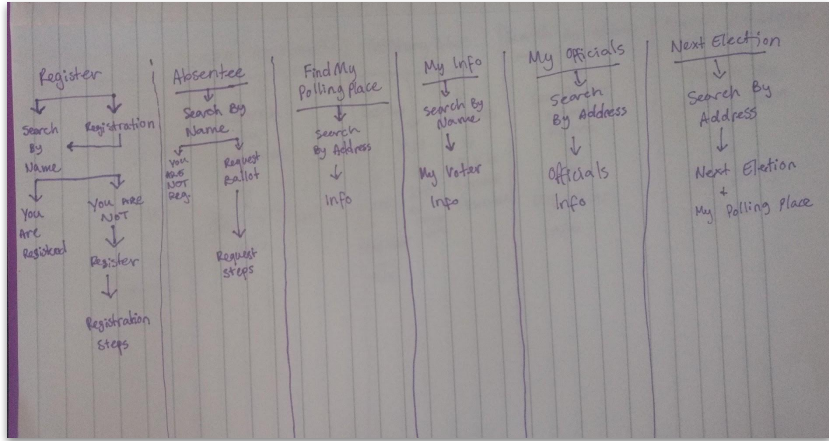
Register

Search By Name

Registration

You Are Registered

You are NOT

Register

Registration Steps

Absentee

Search By Name

You are NOT Reg.

Request Ballot

Request steps

Find My Polling Place

Search By Address

Info

My Info

Search By Name

My Voter Info

My Officials

Search By Address

Officials Info

Next Election

Search By Address

Next Election + My Polling Place